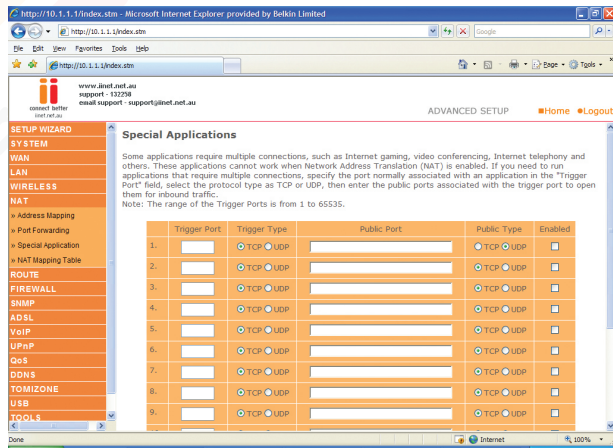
http://10.1.1.1/index.stm - Microsoft Internet Explorer provided by Belkin Limited

http://10.1.1.1/index.stm

Google

File Edit View Favorites Tools Help

http://10.1.1.1/index.stm

Page Tools

connect better
iinet.net.au

www.iinet.net.au
support - 132258
email support - support@iinet.net.au

ADVANCED SETUP

Home Logout

SETUP WIZARD
SYSTEM
WAN
LAN
WIRELESS
NAT
» Address Mapping
» Port Forwarding
» Special Application
» NAT Mapping Table
ROUTE
FIREWALL
SNMP
ADSL
VoIP
UPnP
QoS
DDNS
TOMIZONE
USB
TOOLS

Special Applications

Some applications require multiple connections, such as Internet gaming, video conferencing, Internet telephony and others. These applications cannot work when Network Address Translation (NAT) is enabled. If you need to run applications that require multiple connections, specify the port normally associated with an application in the "Trigger Port" field, select the protocol type as TCP or UDP, then enter the public ports associated with the trigger port to open them for inbound traffic.
Note: The range of the Trigger Ports is from 1 to 65535.

| | Trigger Port | Trigger Type | Public Port | Public Type | Enabled |
|---|---|---|---|---|---|
| 1. | | TCP UDP | | TCP UDP | |
| 2. | | TCP UDP | | TCP UDP | |
| 3. | | TCP UDP | | TCP UDP | |
| 4. | | TCP UDP | | TCP UDP | |
| 5. | | TCP UDP | | TCP UDP | |
| 6. | | TCP UDP | | TCP UDP | |
| 7. | | TCP UDP | | TCP UDP | |
| 8. | | TCP UDP | | TCP UDP | |
| 9. | | TCP UDP | | TCP UDP | |

Done

Internet

100%